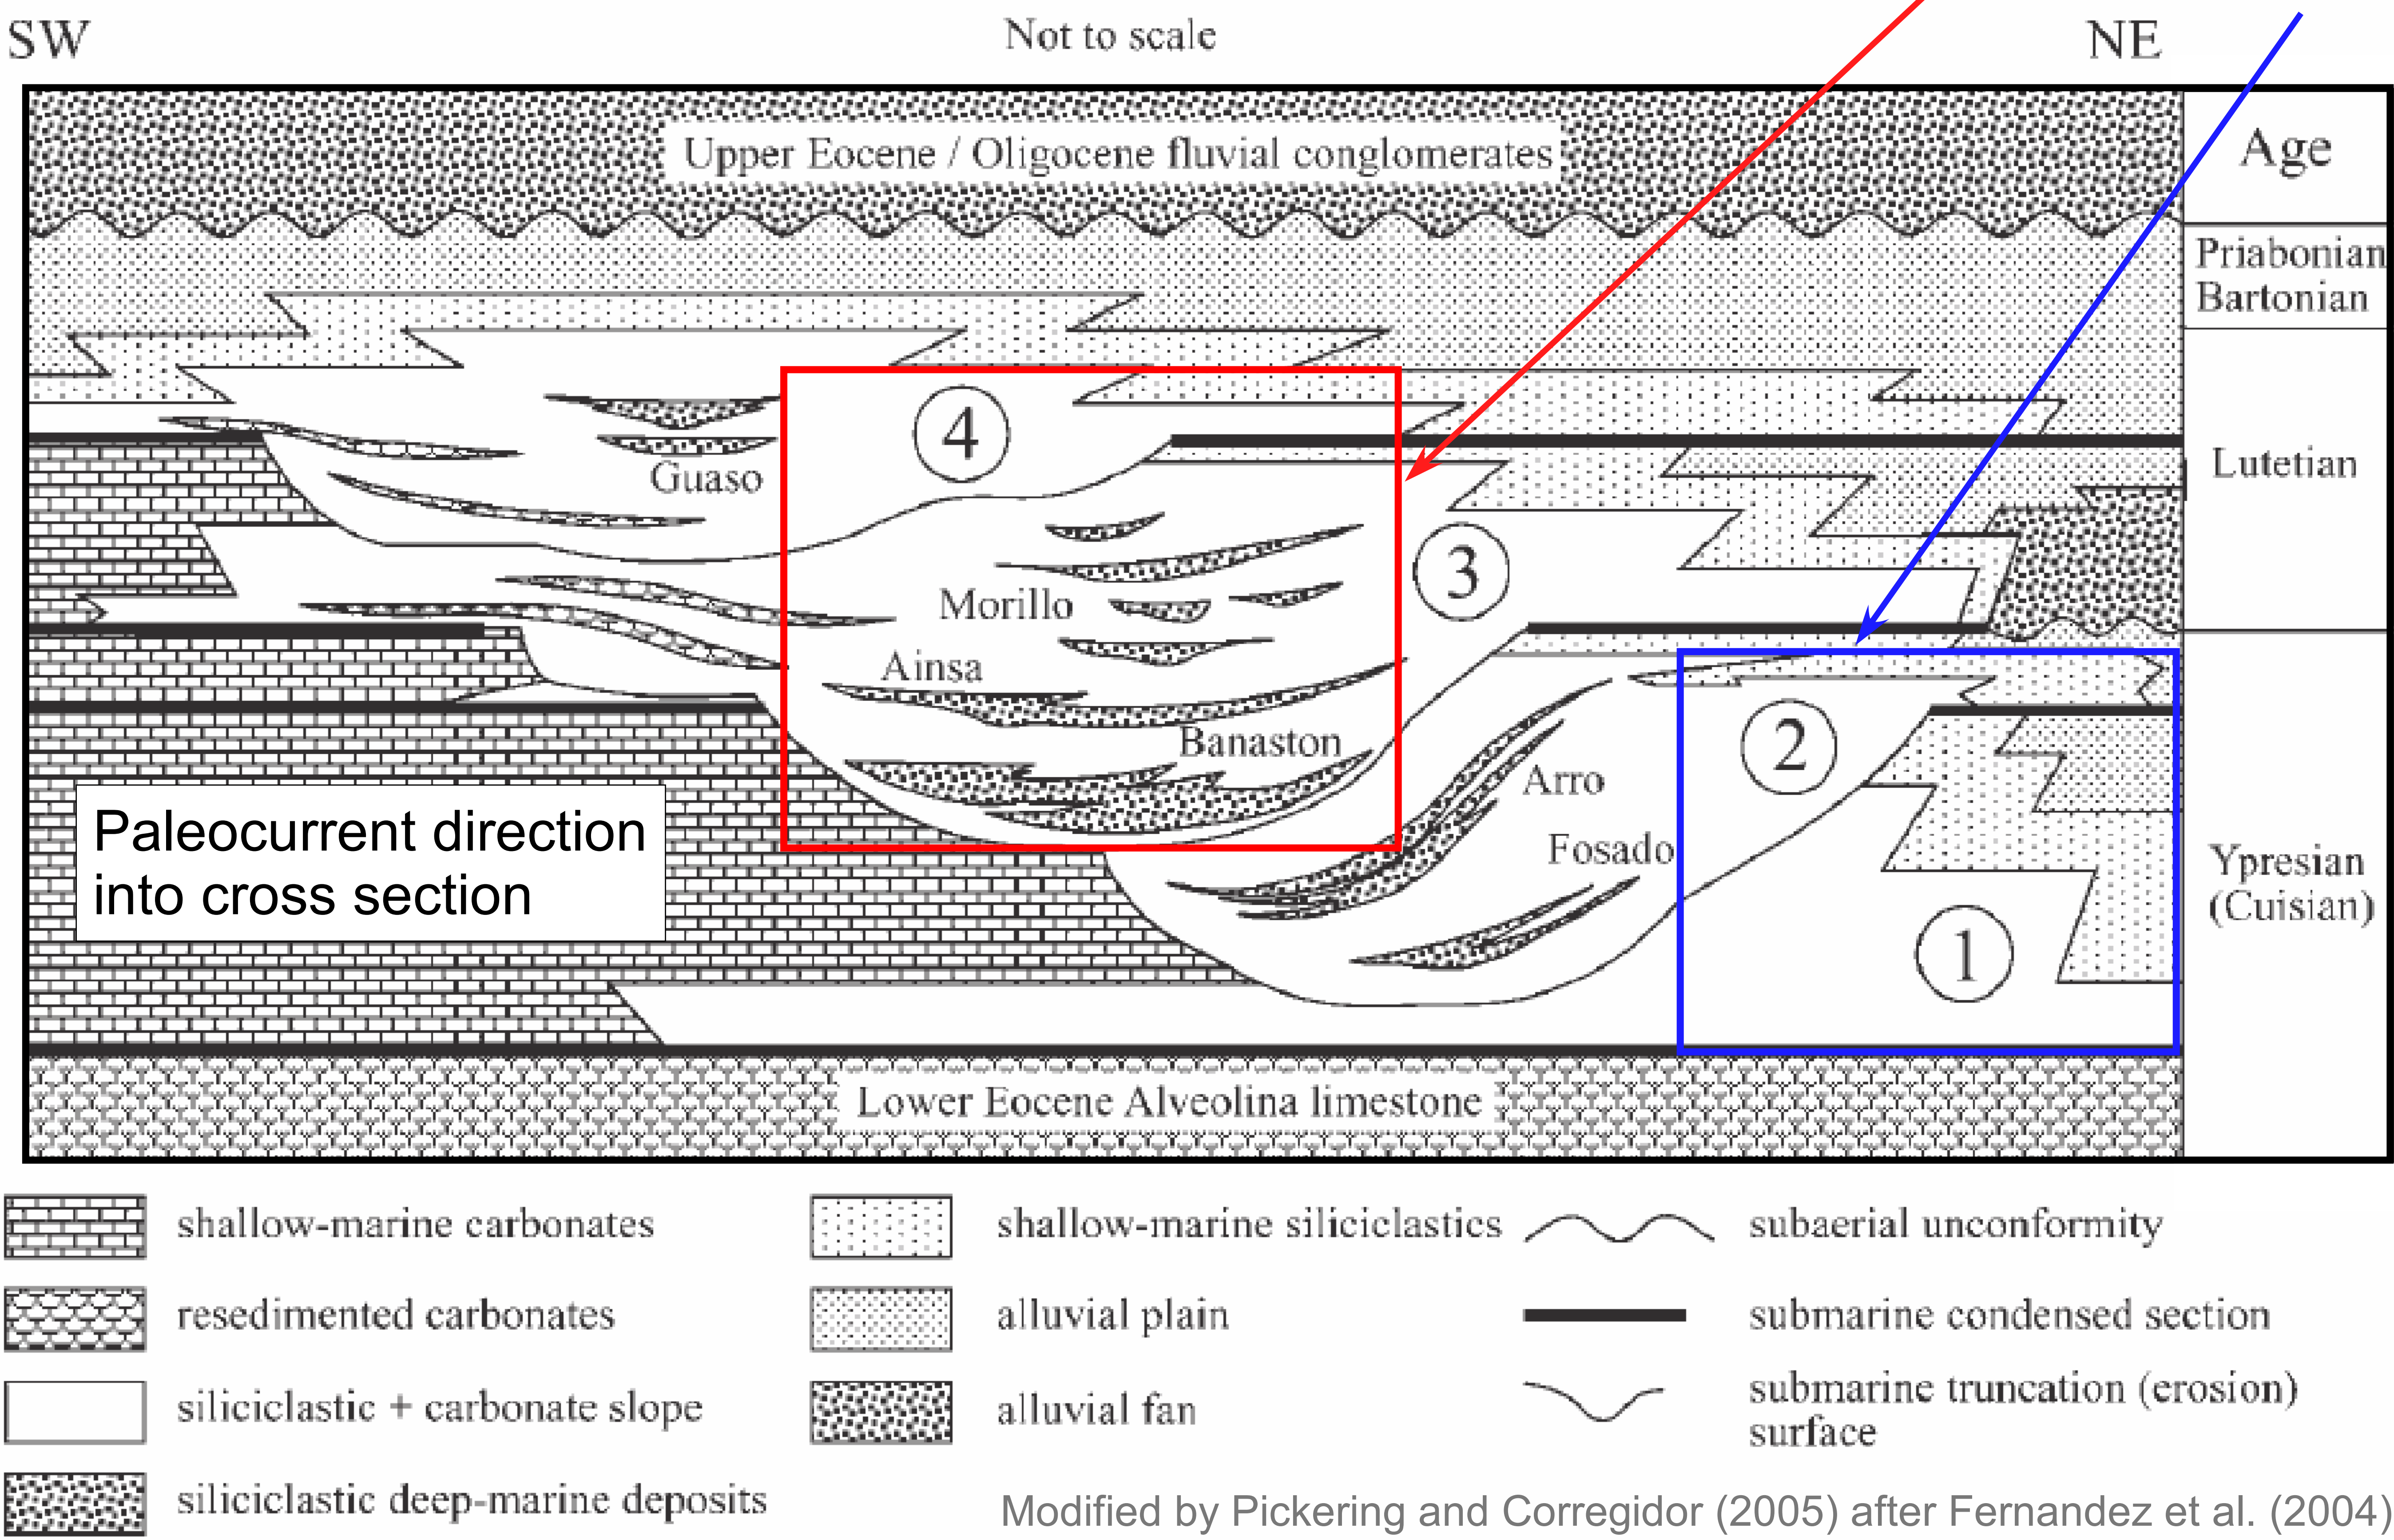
SW

Not to scale

NE

Upper Eocene / Oligocene fluvial conglomerates

Age

Priabonian
Bartonian

Lutetian

Ypresian
(Cuisian)

4

Guaso

3

Morillo

Ainsa

Banaston

Arro

Fosado

2

1

Paleocurrent direction into cross section

Lower Eocene Alveolina limestone

shallow-marine carbonates

resedimented carbonates

siliciclastic + carbonate slope

siliciclastic deep-marine deposits

shallow-marine siliciclastics

alluvial plain

alluvial fan

subaerial unconformity

submarine condensed section

submarine truncation (erosion) surface

Modified by Pickering and Corregidor (2005) after Fernandez et al. (2004)